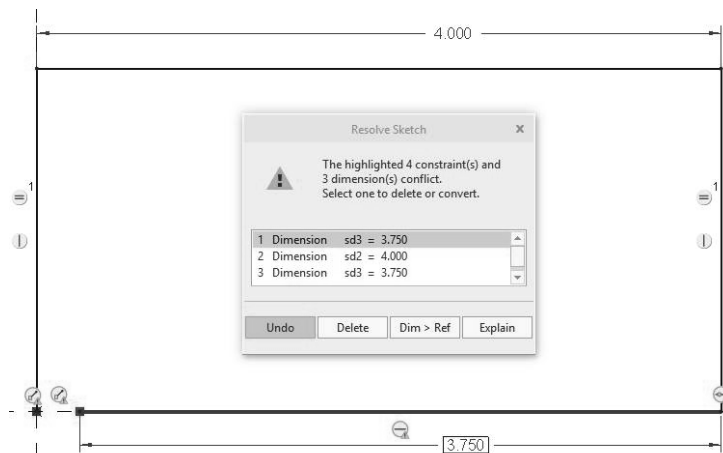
4.000

Resolve Sketch ×

The highlighted 4 constraint(s) and 3 dimension(s) conflict. Select one to delete or convert.

1 Dimension sd3 = 3.750
2 Dimension sd2 = 4.000
3 Dimension sd3 = 3.750

Undo Delete Dim > Ref Explain

1

1

3.750